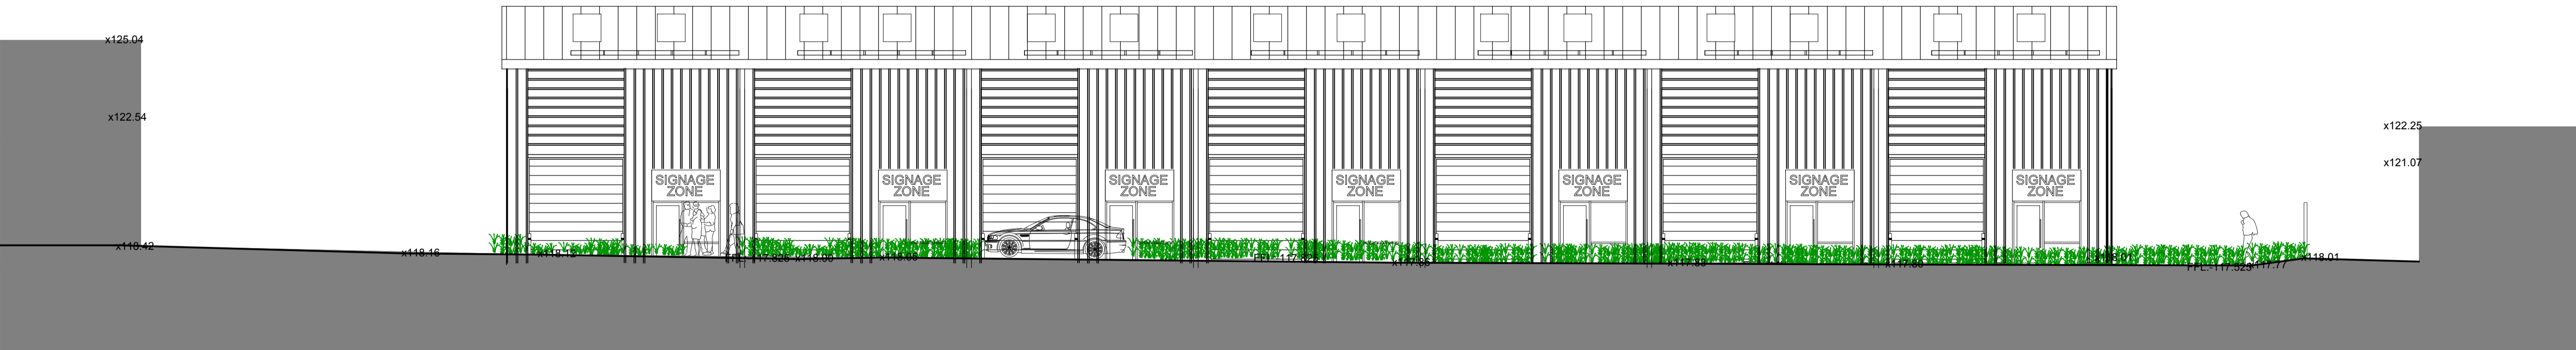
x125.04

x122.54

x122.25

x121.07

SIGNAGE ZONE

SIGNAGE ZONE

SIGNAGE ZONE

SIGNAGE ZONE

SIGNAGE ZONE

SIGNAGE ZONE

SIGNAGE ZONE

x118.42

x118.16

x118.15

FFL: 117.825 x118.00

x118.05

FFL: 117.825

x117.95

x117.95

x117.85

x118.01

FFL: 117.525 x117.77

x118.01